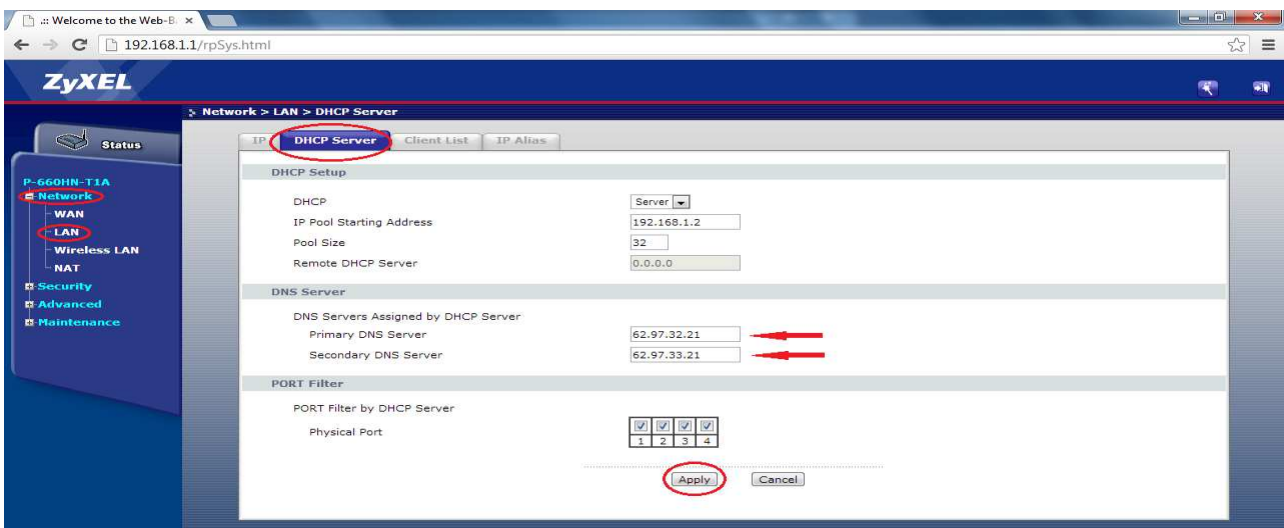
.:: Welcome to the Web-B ×

192.168.1.1/rpSys.html

ZyXEL

Network > LAN > DHCP Server

Status

P-660HN-T1A
Network
WAN
LAN
Wireless LAN
NAT
Security
Advanced
Maintenance

IP | DHCP Server | Client List | IP Alias

DHCP Setup

DHCP Server
IP Pool Starting Address 192.168.1.2
Pool Size 32
Remote DHCP Server 0.0.0.0

DNS Server

DNS Servers Assigned by DHCP Server
Primary DNS Server 62.97.32.21
Secondary DNS Server 62.97.33.21

PORT Filter

PORT Filter by DHCP Server
Physical Port 1 2 3 4

Apply Cancel